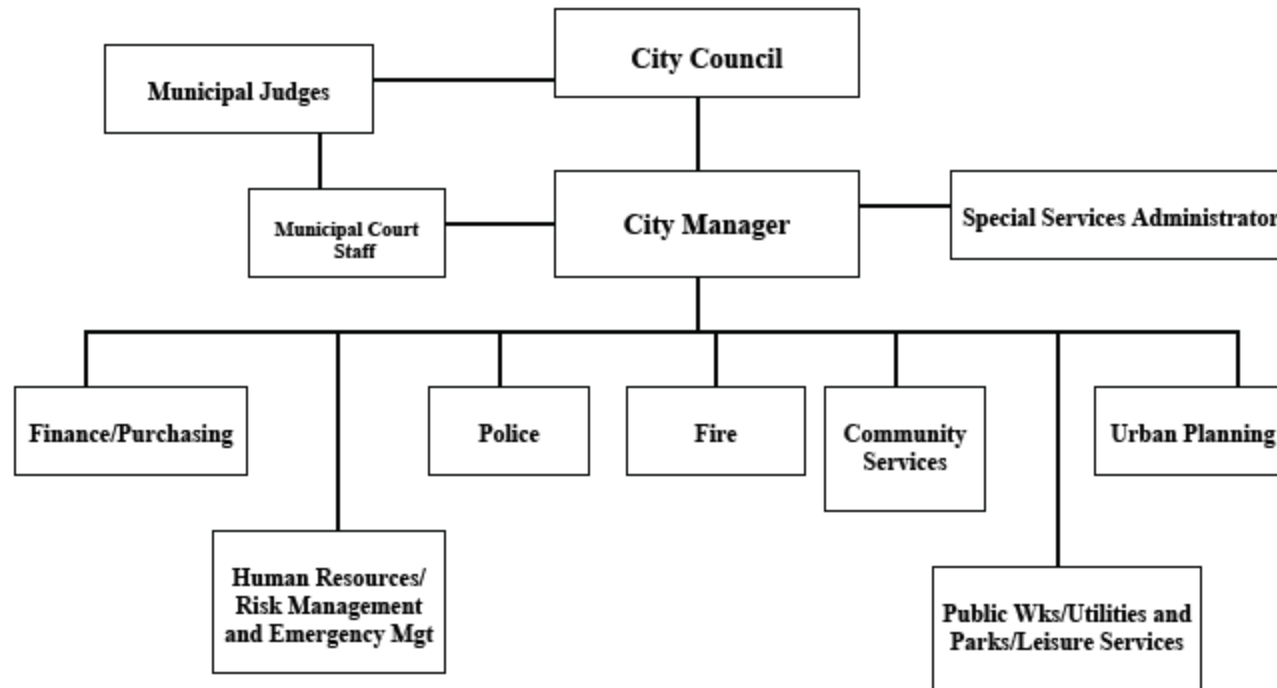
City Council

Municipal Judges

Municipal Court Staff

City Manager

Special Services Administrator

Finance/Purchasing

Police

Fire

Community Services

Urban Planning

Human Resources/ Risk Management and Emergency Mgt

Public Wks/Utilities and Parks/Leisure Services